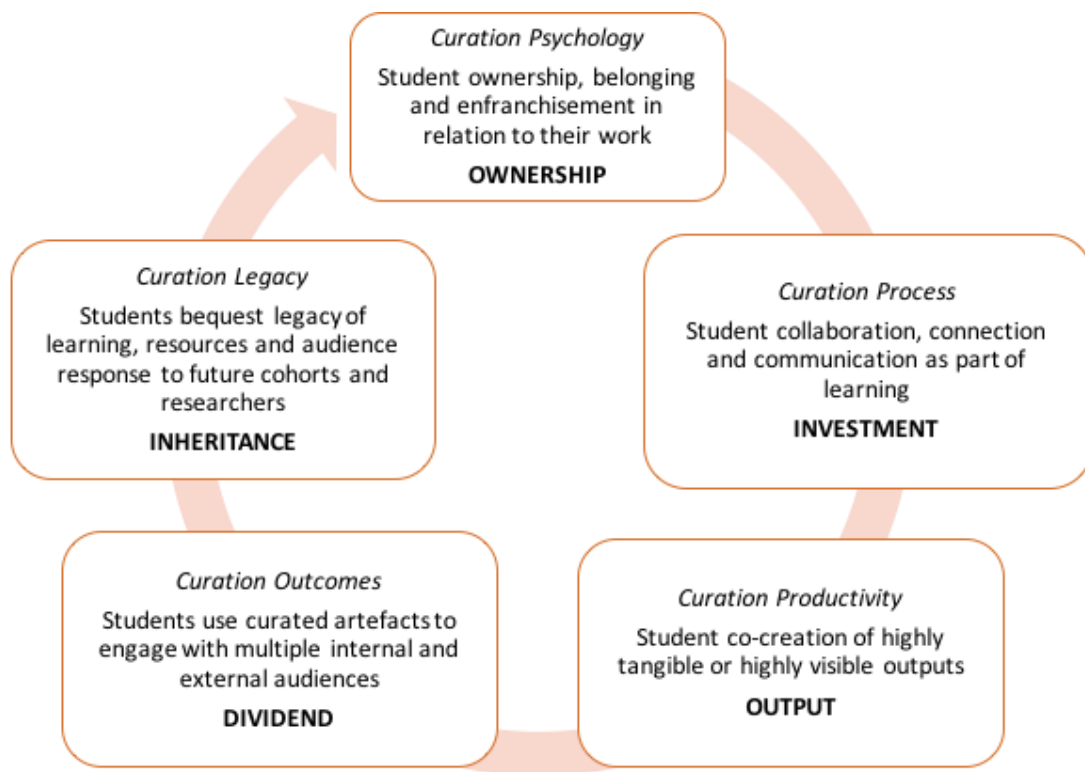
*Curation Psychology*

Student ownership, belonging and enfranchisement in relation to their work

**OWNERSHIP**

*Curation Process*

Student collaboration, connection and communication as part of learning

**INVESTMENT**

*Curation Productivity*

Student co-creation of highly tangible or highly visible outputs

**OUTPUT**

*Curation Outcomes*

Students use curated artefacts to engage with multiple internal and external audiences

**DIVIDEND**

*Curation Legacy*

Students bequest legacy of learning, resources and audience response to future cohorts and researchers

**INHERITANCE**